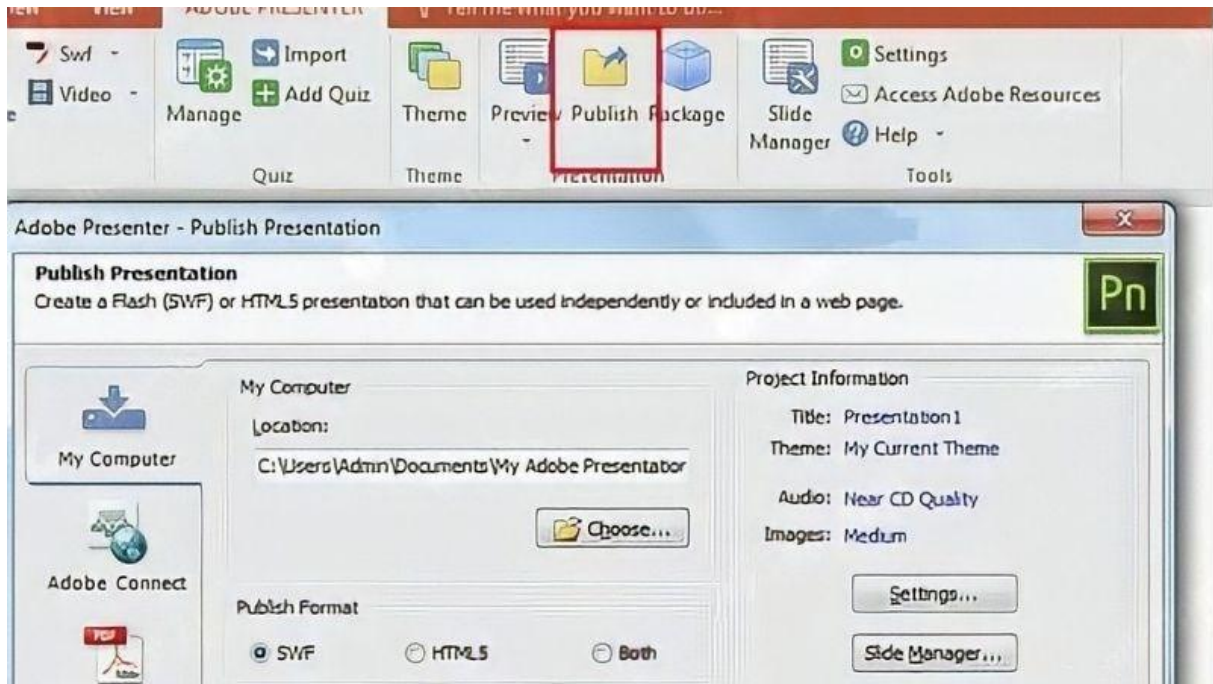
VIEW ADOBE PRESENTER Tell me what you want to do...

Swf
Video
Manage
Import
Add Quiz
Quiz
Theme
Theme
Preview
Publish
Package
Presentation
Slide Manager
Settings
Access Adobe Resources
Help
Tools

Adobe Presenter - Publish Presentation

Publish Presentation
Create a Flash (SWF) or HTML5 presentation that can be used independently or included in a web page.

Pn

My Computer
Adobe Connect

My Computer
Location:
C:\Users\Admin\Documents\My Adobe Presentation
Choose...

Publish Format
SWF
HTML5
Both

Project Information
Title: Presentation1
Theme: My Current Theme
Audio: Near CD Quality
Images: Medium
Settings...
Slide Manager...